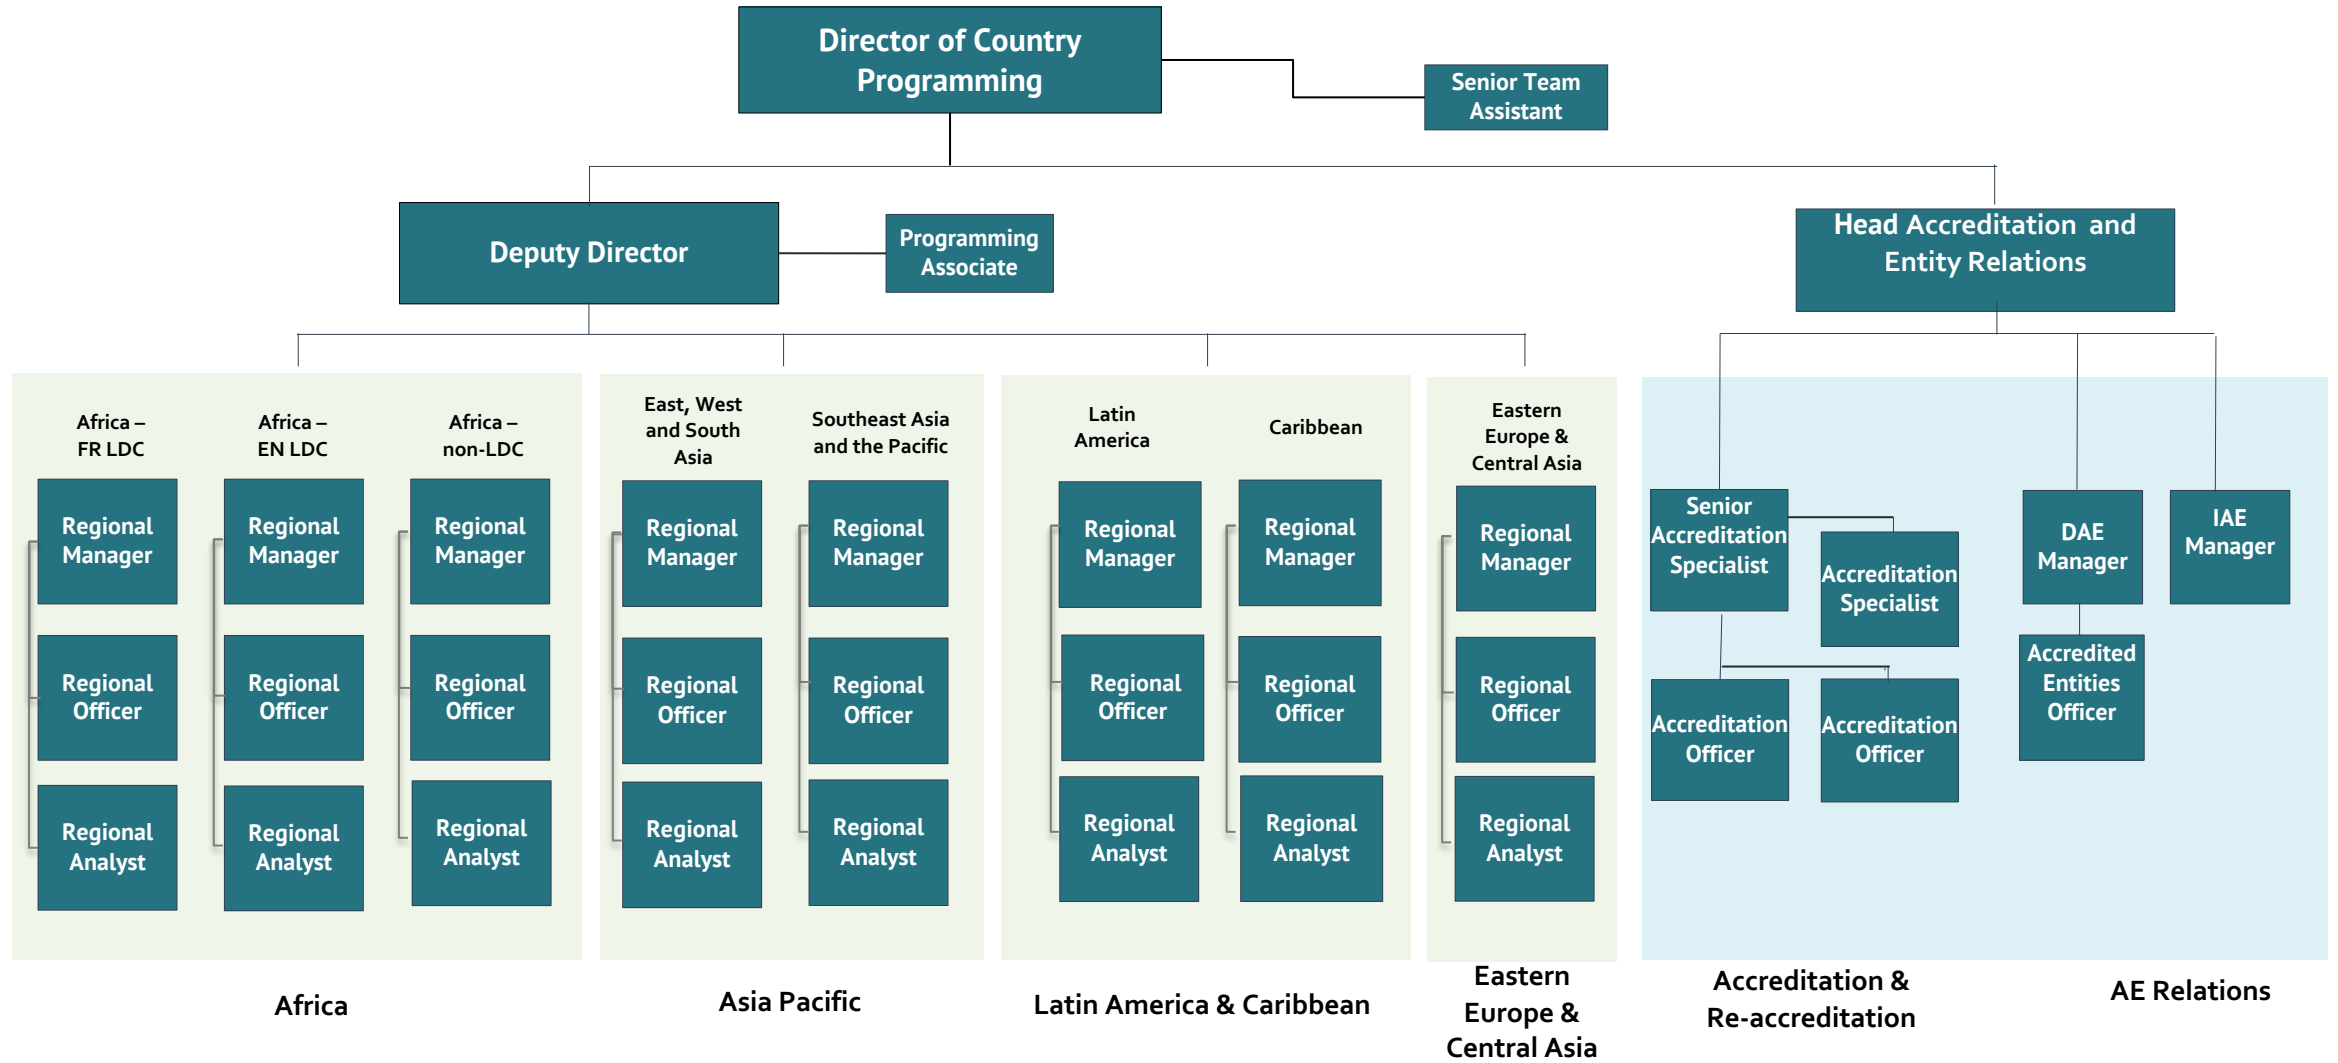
Director of Country Programming

Senior Team Assistant

Deputy Director

Programming Associate

Head Accreditation and Entity Relations

Africa – FR LDC

Regional Manager

Regional Officer

Regional Analyst

Africa – EN LDC

Regional Manager

Regional Officer

Regional Analyst

Africa – non-LDC

Regional Manager

Regional Officer

Regional Analyst

East, West and South Asia

Regional Manager

Regional Officer

Regional Analyst

Southeast Asia and the Pacific

Regional Manager

Regional Officer

Regional Analyst

Latin America

Regional Manager

Regional Officer

Regional Analyst

Caribbean

Regional Manager

Regional Officer

Regional Analyst

Eastern Europe & Central Asia

Regional Manager

Regional Officer

Regional Analyst

Senior Accreditation Specialist

Accreditation Specialist

Accreditation Officer

Accreditation Officer

DAE Manager

Accredited Entities Officer

IAE Manager

Africa

Asia Pacific

Latin America & Caribbean

Eastern Europe & Central Asia

Accreditation & Re-accreditation

AE Relations